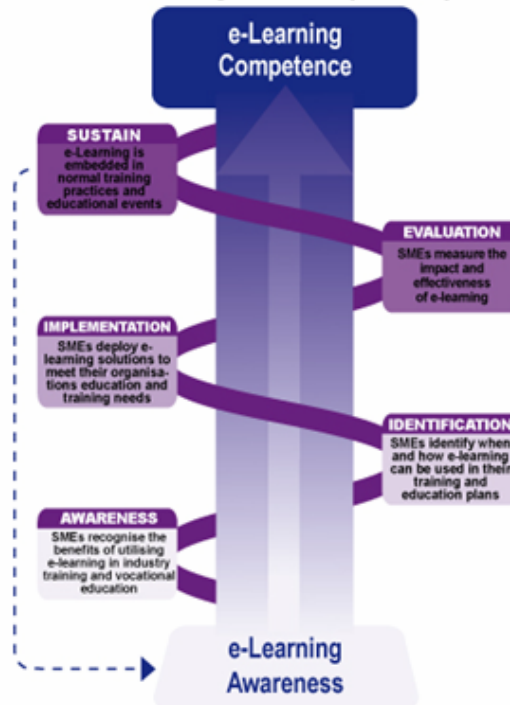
e-Learning Competence

SUSTAIN
e-Learning is embedded in normal training practices and educational events

EVALUATION
SMEs measure the impact and effectiveness of e-learning

IMPLEMENTATION
SMEs deploy e-learning solutions to meet their organisations education and training needs

IDENTIFICATION
SMEs identify when and how e-learning can be used in their training and education plans

AWARENESS
SMEs recognise the benefits of utilising e-learning in industry training and vocational education

e-Learning Awareness